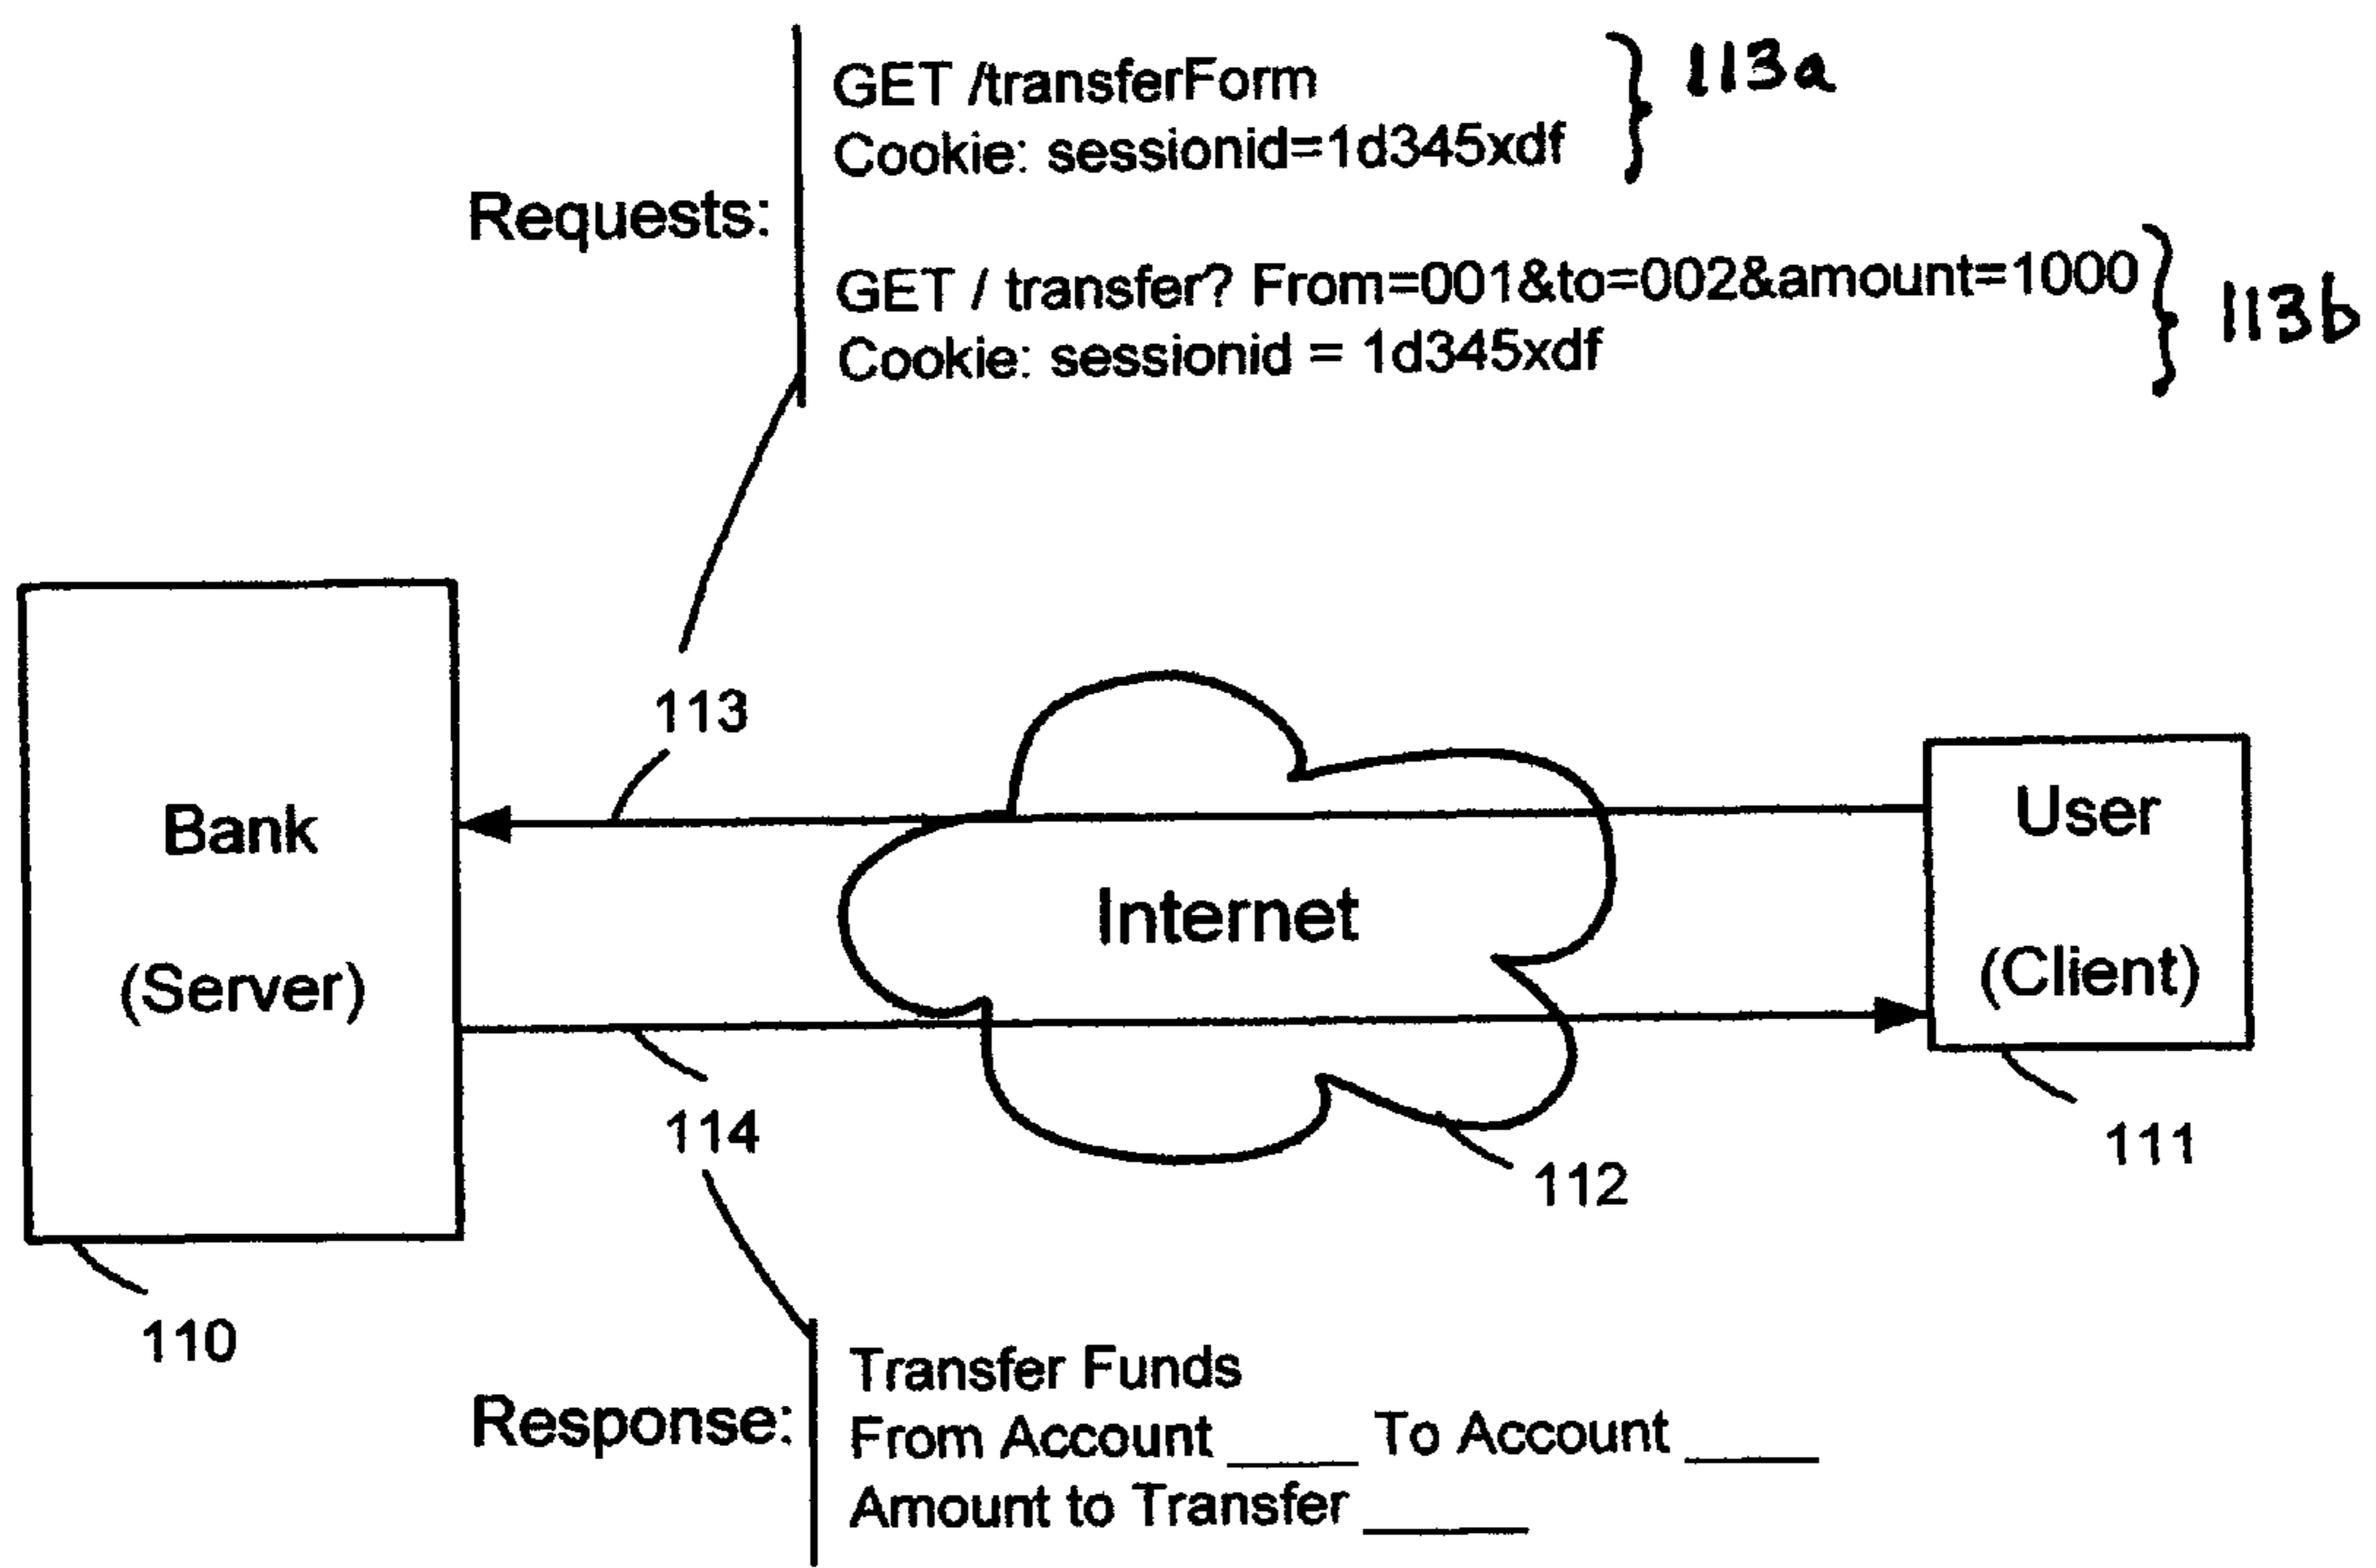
Requests:

GET /transferForm
Cookie: sessionid=1d345xdf

113a

GET / transfer? From=001&to=002&amount=1000
Cookie: sessionid = 1d345xdf

113b

113

Bank

(Server)

Internet

User

(Client)

114

112

111

110

Response:

Transfer Funds
From Account ____ To Account ____
Amount to Transfer _____